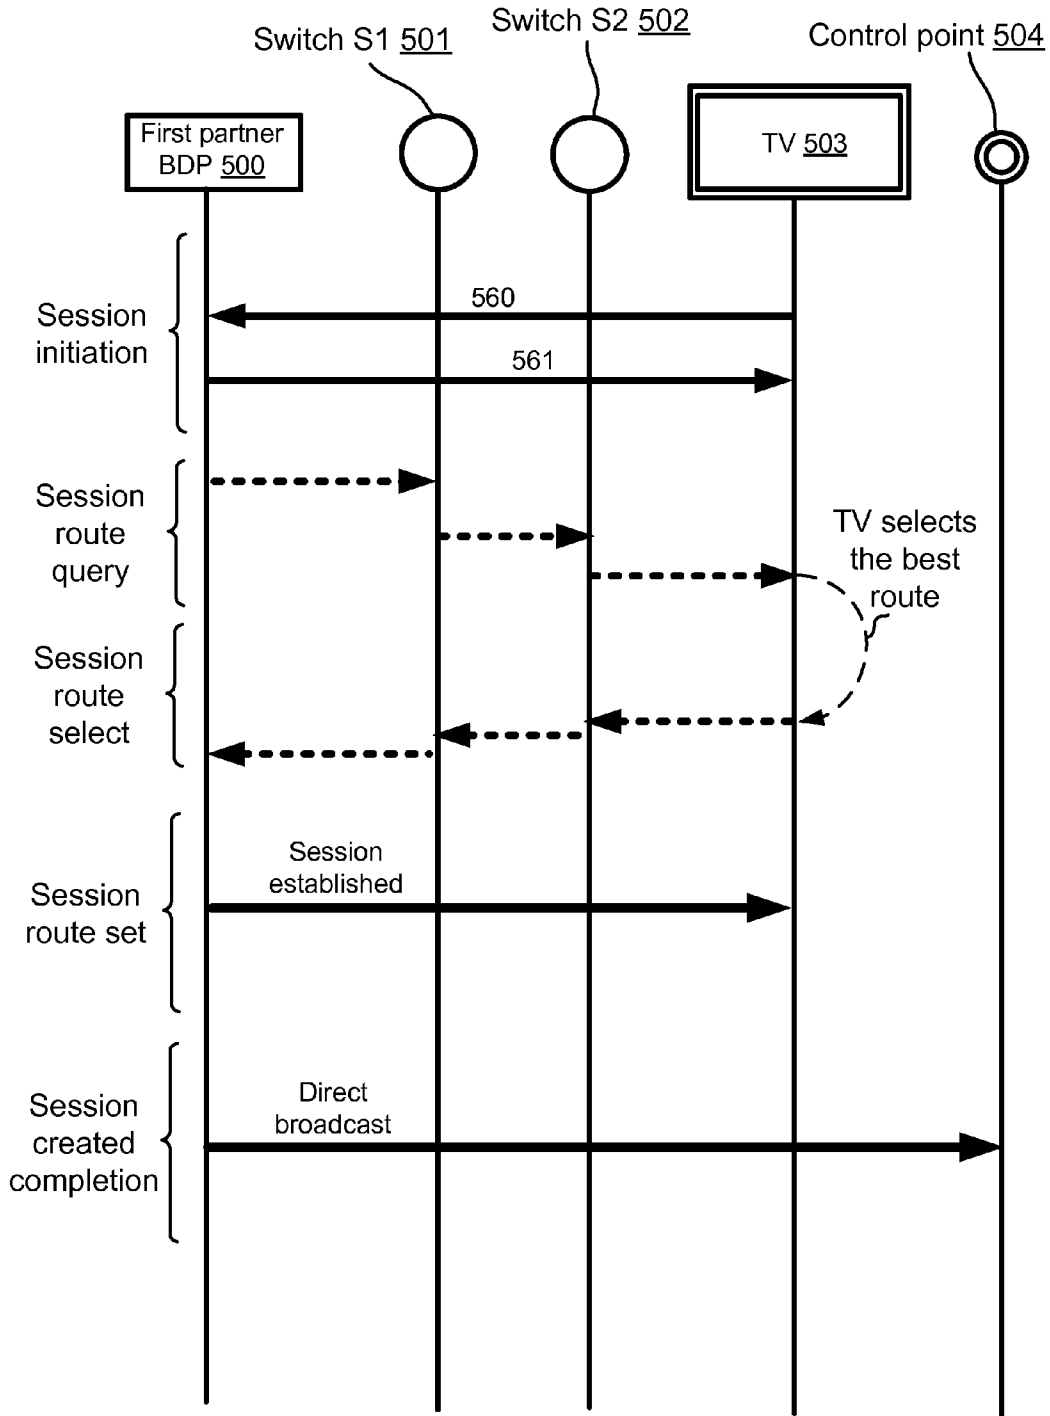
Switch S1 501

Switch S2 502

Control point 504

First partner BDP 500

TV 503

Session initiation

560

561

Session route query

TV selects the best route

Session route select

Session route set

Session established

Session created completion

Direct broadcast